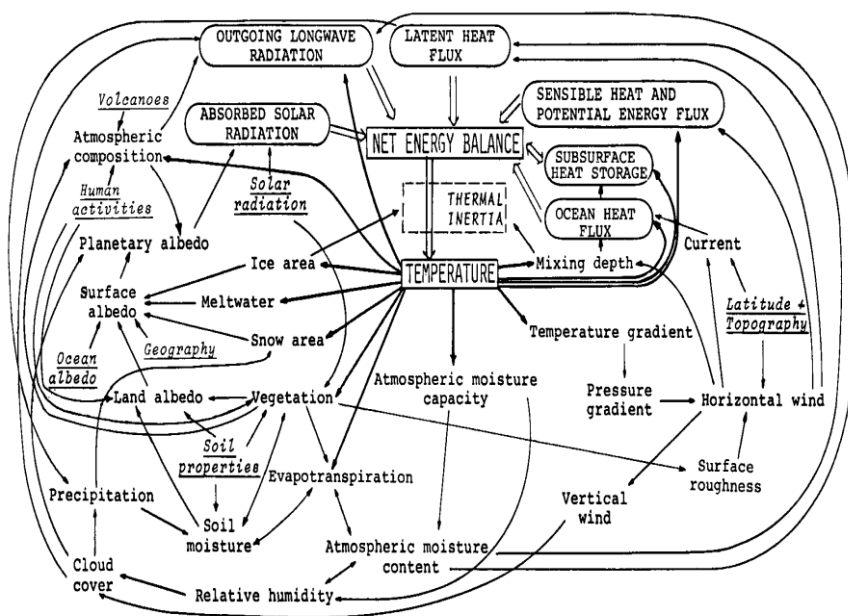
OUTGOING LONGWAVE RADIATION

LATENT HEAT FLUX

Volcanoes

Atmospheric composition

ABSORBED SOLAR RADIATION

NET ENERGY BALANCE

SENSIBLE HEAT AND POTENTIAL ENERGY FLUX

SUBSURFACE HEAT STORAGE

Human activities

Solar radiation

THERMAL INERTIA

OCEAN HEAT FLUX

Planetary albedo

Current

Ice area

TEMPERATURE

Mixing depth

Surface albedo

Meltwater

Latitude + Topography

Snow area

Geography

Temperature gradient

Ocean albedo

Atmospheric moisture capacity

Pressure gradient

Horizontal wind

Land albedo

Vegetation

Soil properties

Surface roughness

Evapotranspiration

Precipitation

Vertical wind

Soil moisture

Atmospheric moisture content

Cloud cover

Relative humidity